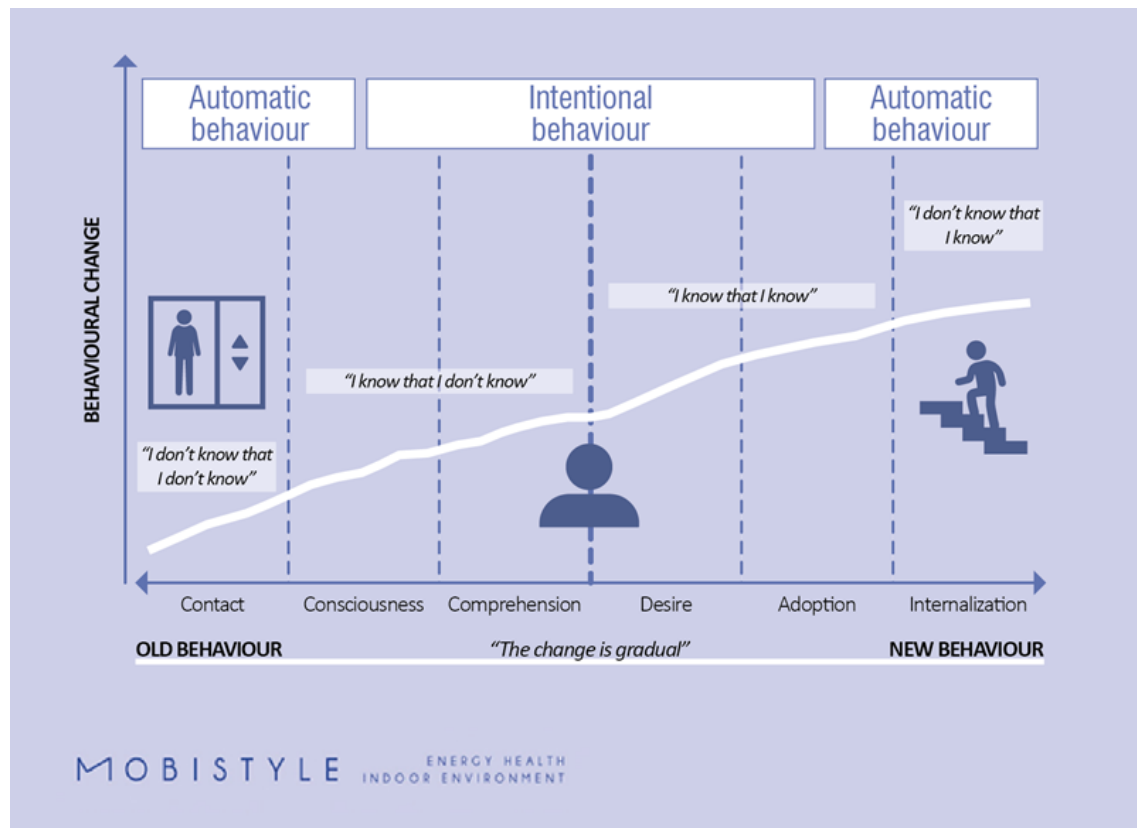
Automatic behaviour

Intentional behaviour

Automatic behaviour

BEHAVIOURAL CHANGE

"I don't know that I know"

"I know that I know"

"I know that I don't know"

"I don't know that I don't know"

Contact

Consciousness

Comprehension

Desire

Adoption

Internalization

OLD BEHAVIOUR

"The change is gradual"

NEW BEHAVIOUR

MOBISTYLE

ENERGY HEALTH
INDOOR ENVIRONMENT